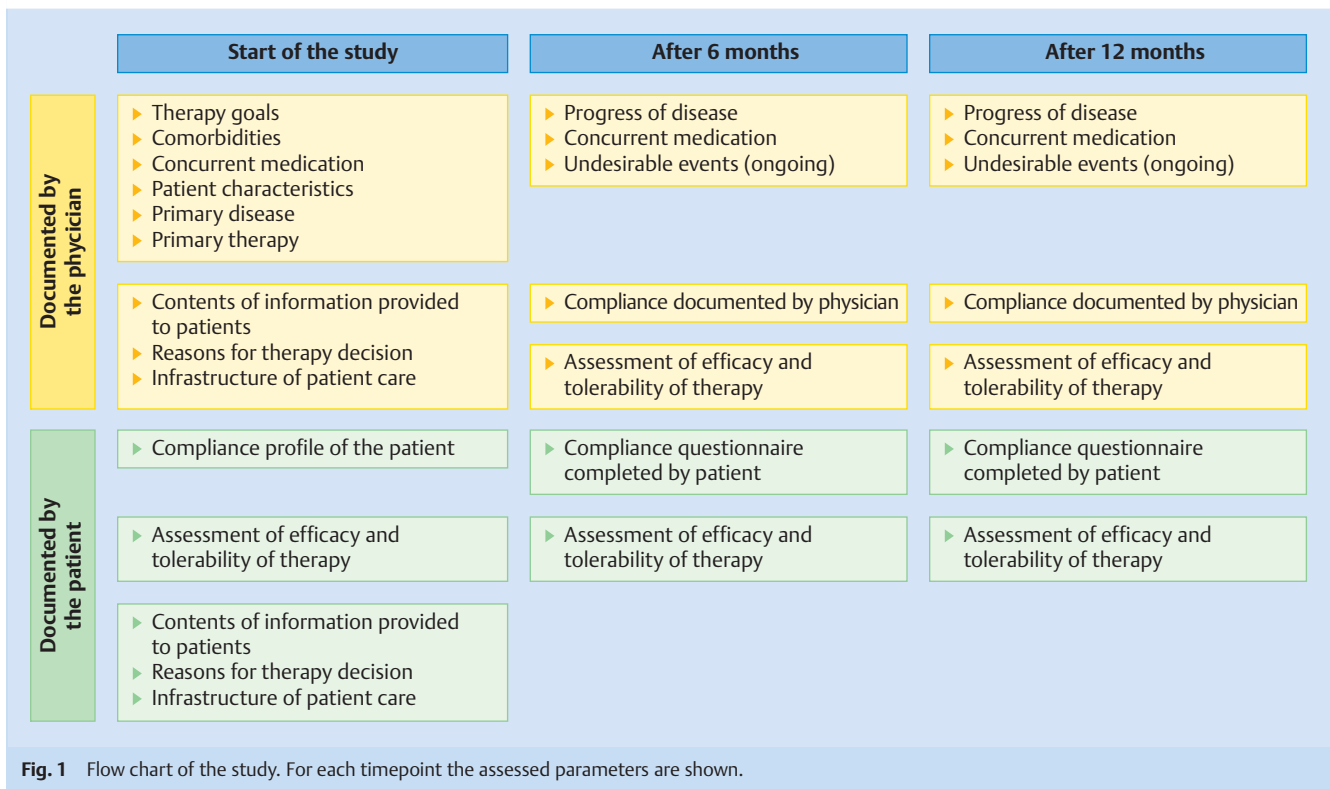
|  | Start of the study | After 6 months | After 12 months |
|---|---|---|---|
| Documented by the phycician | ▸ Therapy goals ▸ Comorbidities ▸ Concurrent medication ▸ Patient characteristics ▸ Primary disease ▸ Primary therapy | ▸ Progress of disease ▸ Concurrent medication ▸ Undesirable events (ongoing) | ▸ Progress of disease ▸ Concurrent medication ▸ Undesirable events (ongoing) |
|  | ▸ Contents of information provided to patients ▸ Reasons for therapy decision ▸ Infrastructure of patient care | ▸ Compliance documented by physician | ▸ Compliance documented by physician |
|  |  | ▸ Assessment of efficacy and tolerability of therapy | ▸ Assessment of efficacy and tolerability of therapy |
| Documented by the patient | ▸ Compliance profile of the patient | ▸ Compliance questionnaire completed by patient | ▸ Compliance questionnaire completed by patient |
|  | ▸ Assessment of efficacy and tolerability of therapy | ▸ Assessment of efficacy and tolerability of therapy | ▸ Assessment of efficacy and tolerability of therapy |
|  | ▸ Contents of information provided to patients ▸ Reasons for therapy decision ▸ Infrastructure of patient care |  |  |

**Fig. 1** Flow chart of the study. For each timepoint the assessed parameters are shown.